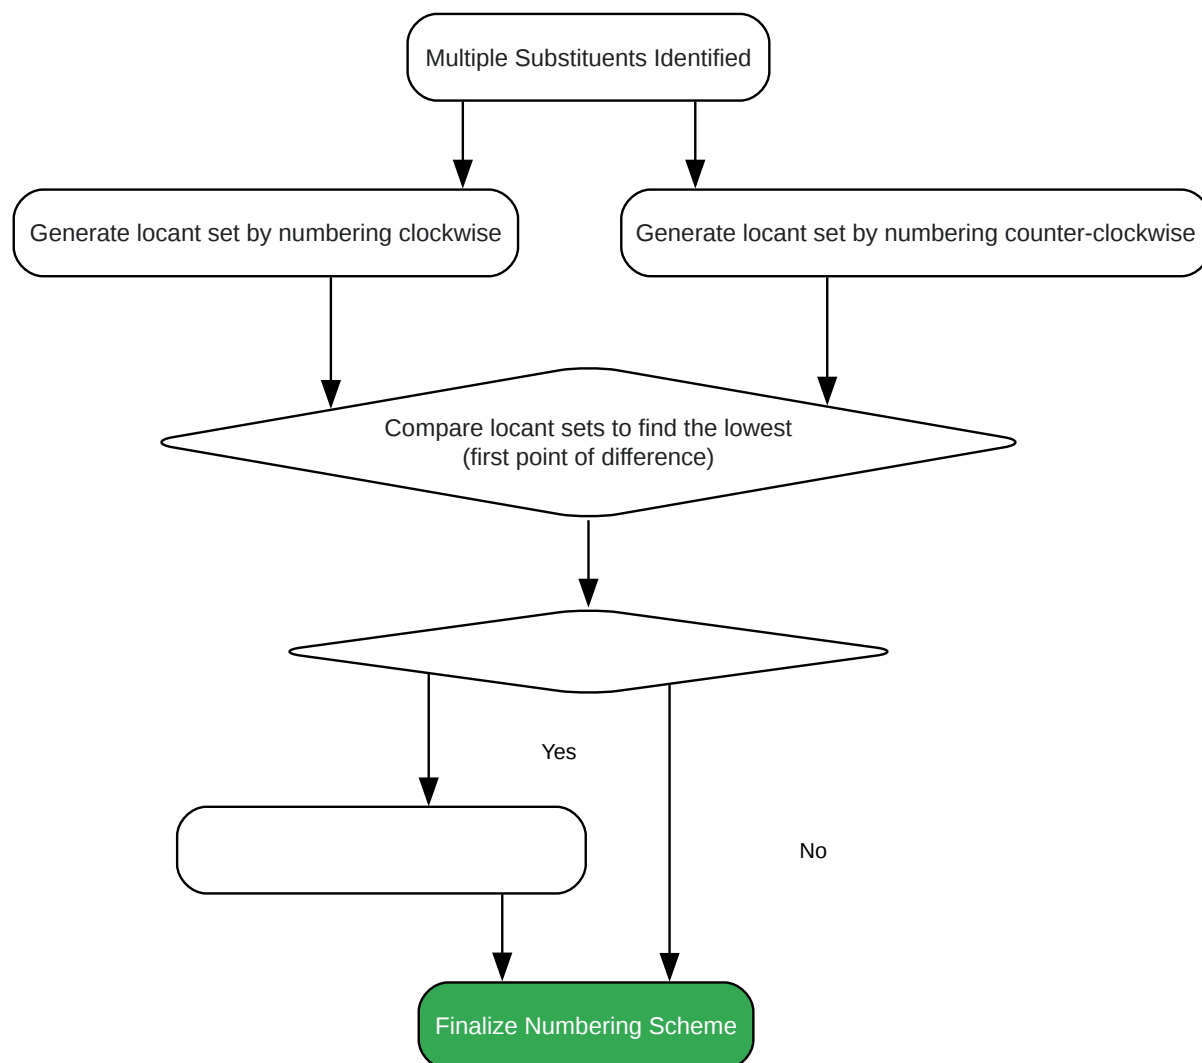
Multiple Substituents Identified

Generate locant set by numbering clockwise

Generate locant set by numbering counter-clockwise

Compare locant sets to find the lowest
(first point of difference)

Yes

No

Finalize Numbering Scheme